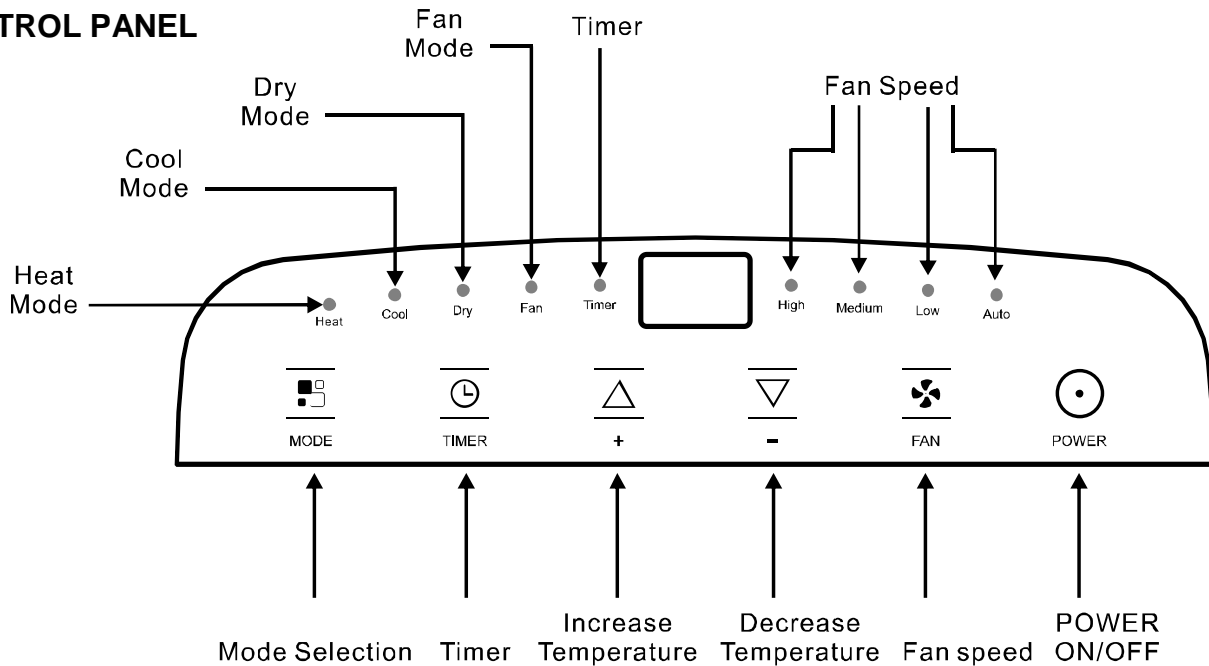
TROL PANEL

Fan Mode

Timer

Dry Mode

Fan Speed

Cool Mode

Heat Mode

Heat Cool Dry Fan Timer High Medium Low Auto

MODE TIMER + - FAN POWER

Mode Selection Timer Increase Temperature Decrease Temperature Fan speed POWER ON/OFF